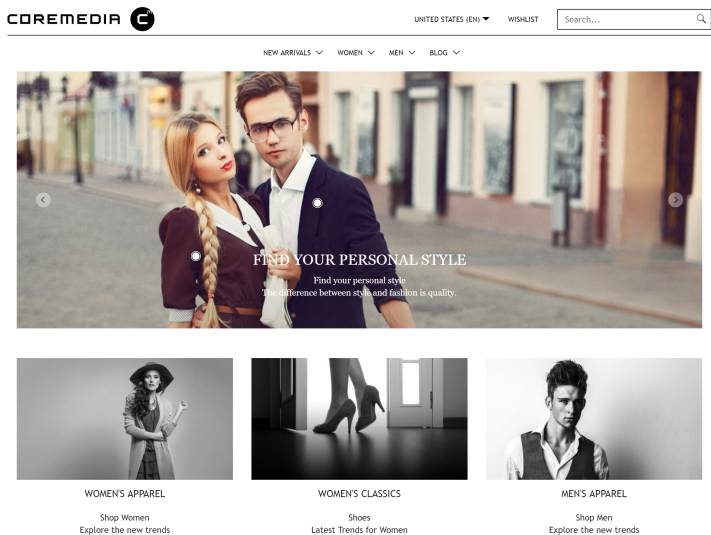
COREMEDIA

UNITED STATES (EN) WISHLIST Search...

NEW ARRIVALS WOMEN MEN BLOG

FIND YOUR PERSONAL STYLE

Find your personal style
The difference between style and fashion is quality.

WOMEN'S APPAREL

Shop Women
Explore the new trends

WOMEN'S CLASSICS

Shoes
Latest Trends for Women

MEN'S APPAREL

Shop Men
Explore the new trends